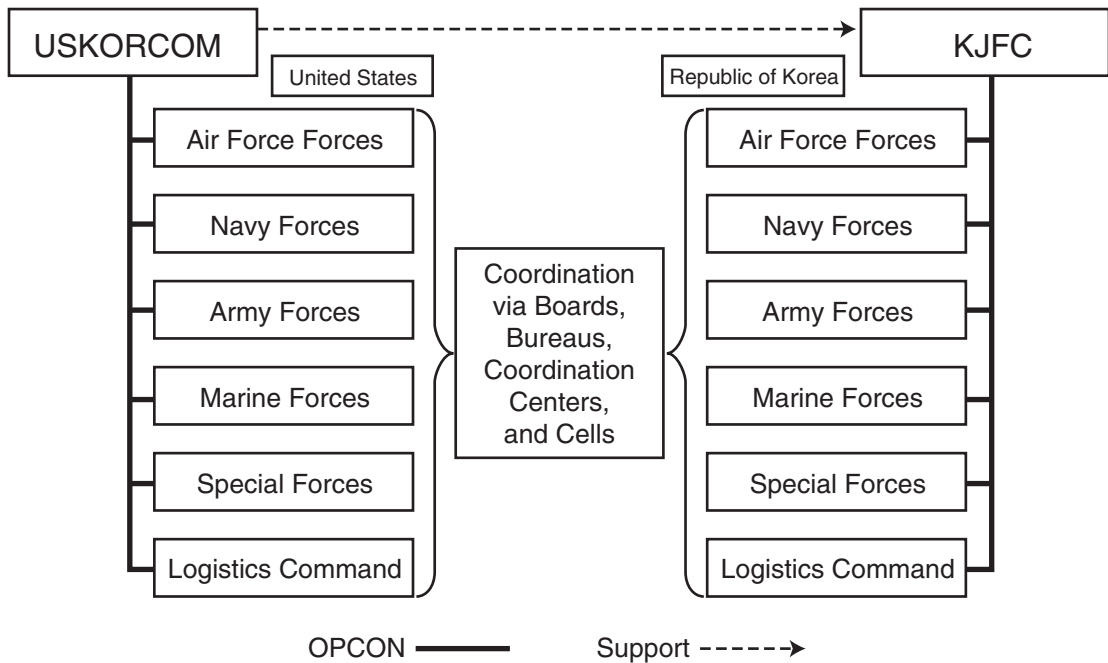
USKORCOM

KJFC

United States

Republic of Korea

Air Force Forces

Navy Forces

Army Forces

Marine Forces

Special Forces

Logistics Command

Coordination via Boards, Bureaus, Coordination Centers, and Cells

Air Force Forces

Navy Forces

Army Forces

Marine Forces

Special Forces

Logistics Command

OPCON

Support